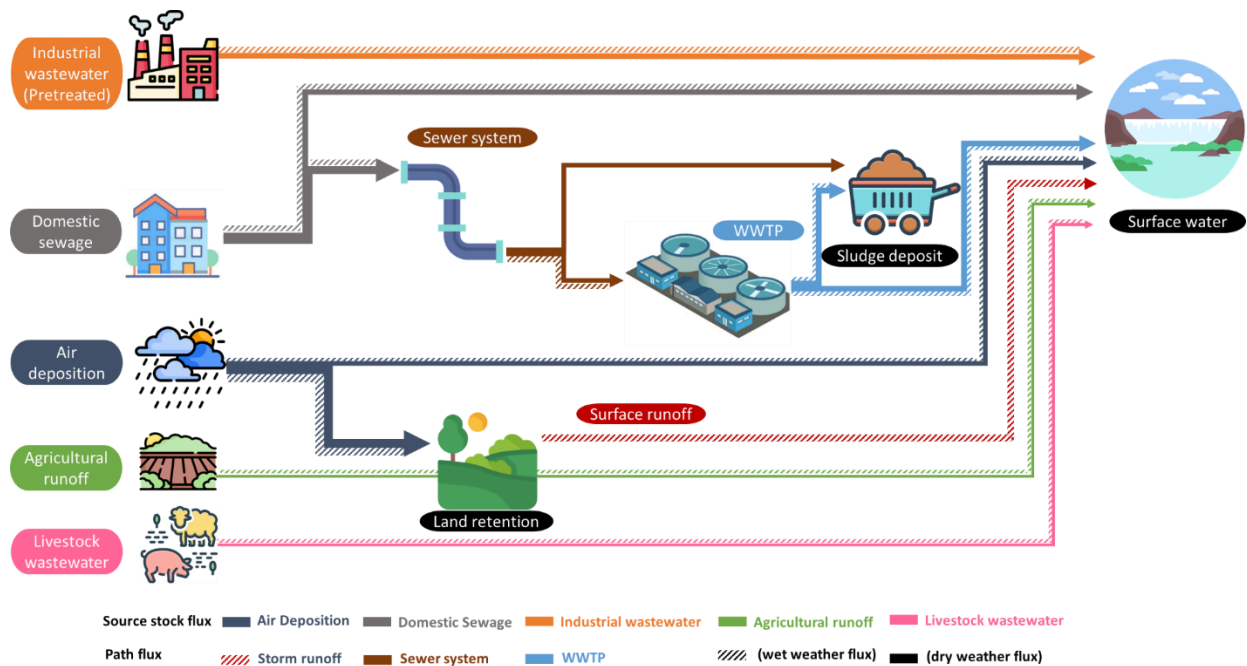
Industrial wastewater (Pretreated)

Domestic sewage

Sewer system

WWTP

Sludge deposit

Surface water

Air deposition

Surface runoff

Agricultural runoff

Land retention

Livestock wastewater

Source stock flux Air Deposition Domestic Sewage Industrial wastewater Agricultural runoff Livestock wastewater

Path flux Storm runoff Sewer system WWTP (wet weather flux) (dry weather flux)